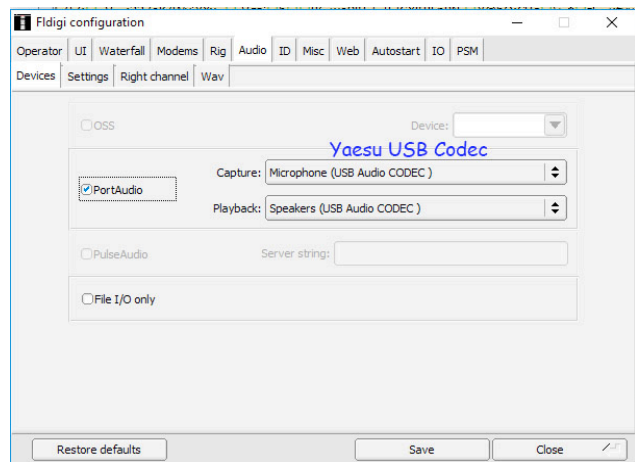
Fldigi configuration

Operator | UI | Waterfall | Modems | Rig | Audio | ID | Misc | Web | Autostart | IO | PSM

Devices | Settings | Right channel | Wav

OSS

Device:

Yaesu USB Codec

PortAudio

Capture: Microphone (USB Audio CODEC )

Playback: Speakers (USB Audio CODEC )

PulseAudio

Server string:

File I/O only

Restore defaults

Save

Close